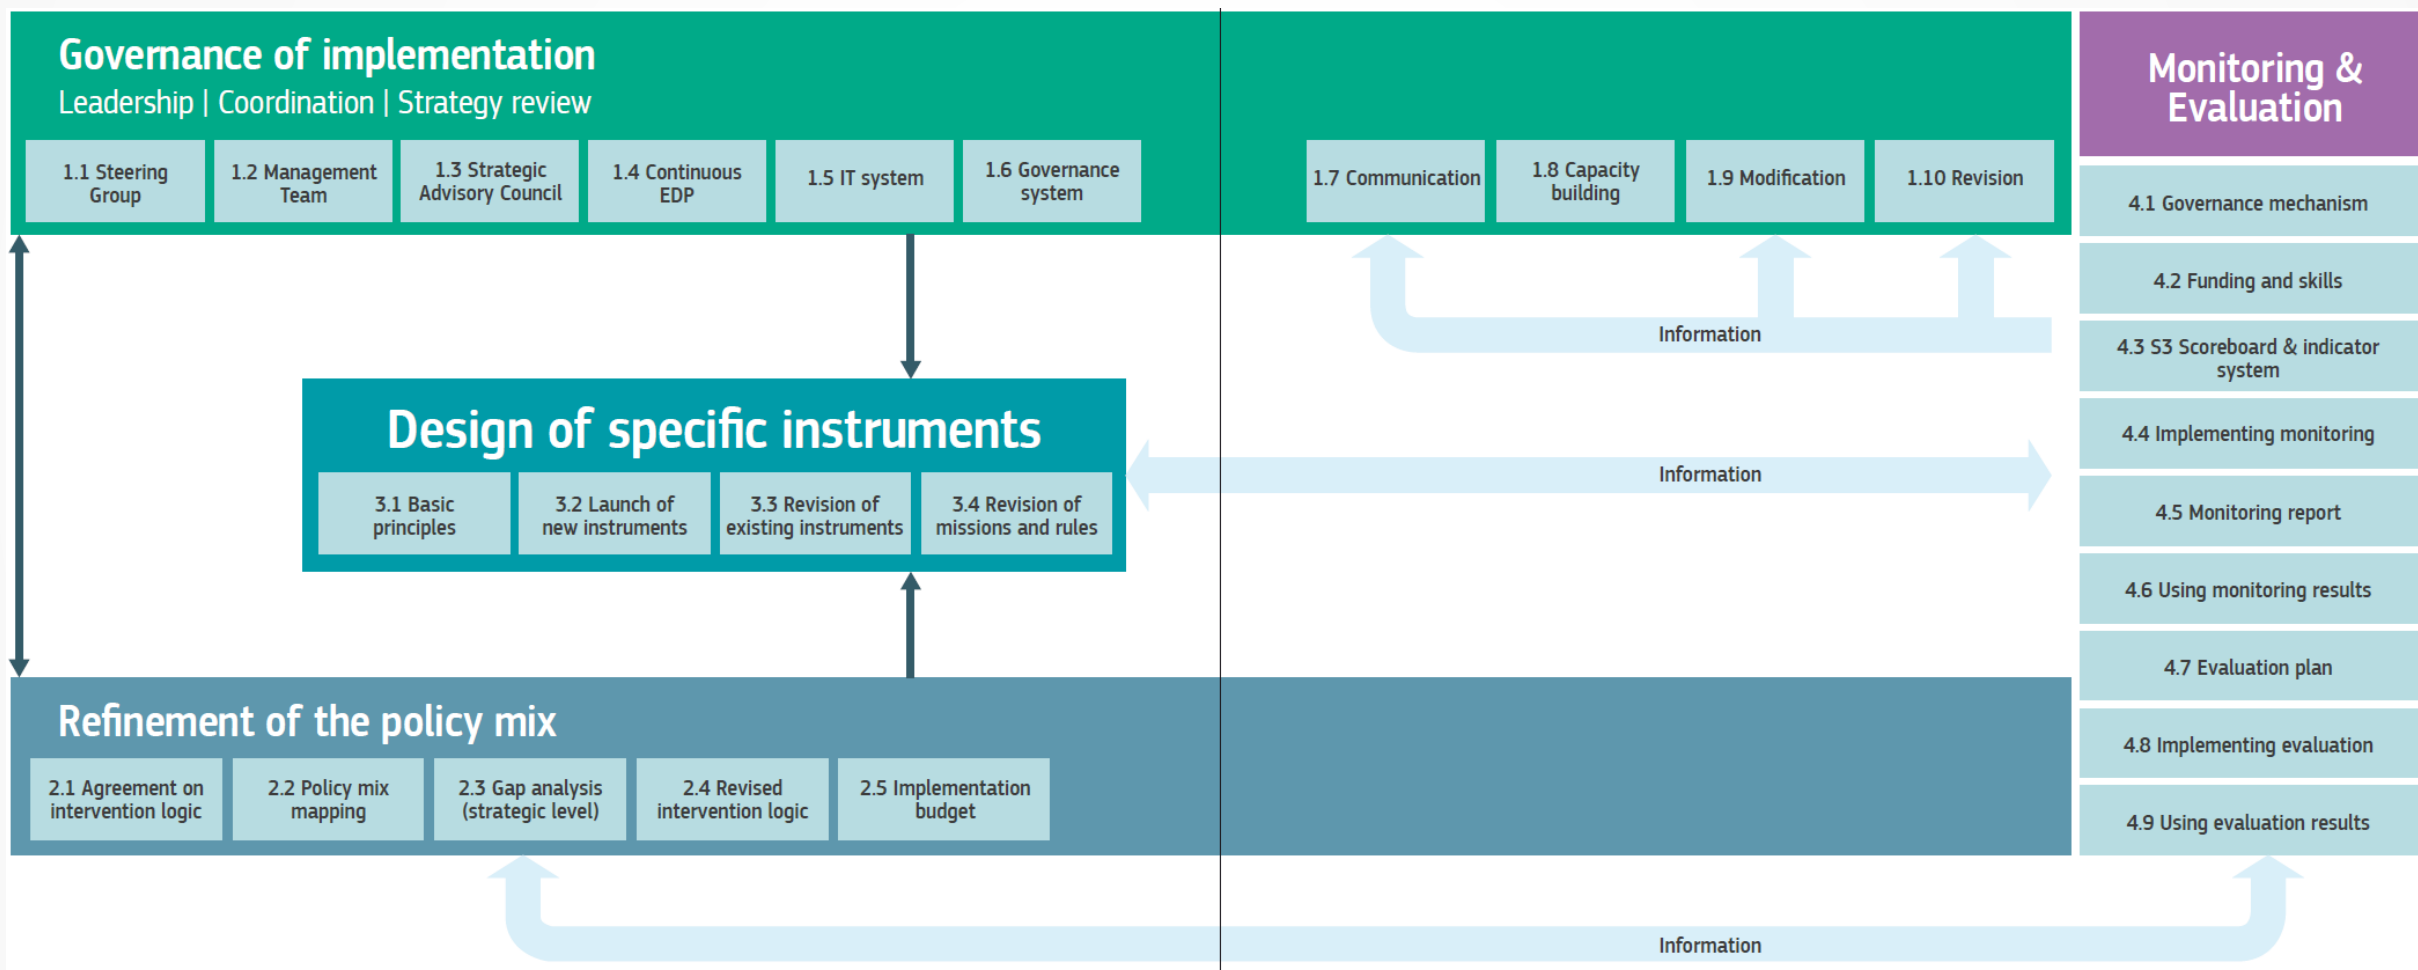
Governance of implementation
Leadership | Coordination | Strategy review

1.1 Steering Group

1.2 Management Team

1.3 Strategic Advisory Council

1.4 Continuous EDP

1.5 IT system

1.6 Governance system

1.7 Communication

1.8 Capacity building

1.9 Modification

1.10 Revision

Monitoring & Evaluation

4.1 Governance mechanism

4.2 Funding and skills

4.3 S3 Scoreboard & indicator system

4.4 Implementing monitoring

4.5 Monitoring report

4.6 Using monitoring results

4.7 Evaluation plan

4.8 Implementing evaluation

4.9 Using evaluation results

Information

Design of specific instruments

3.1 Basic principles

3.2 Launch of new instruments

3.3 Revision of existing instruments

3.4 Revision of missions and rules

Information

Refinement of the policy mix

2.1 Agreement on intervention logic

2.2 Policy mix mapping

2.3 Gap analysis (strategic level)

2.4 Revised intervention logic

2.5 Implementation budget

Information